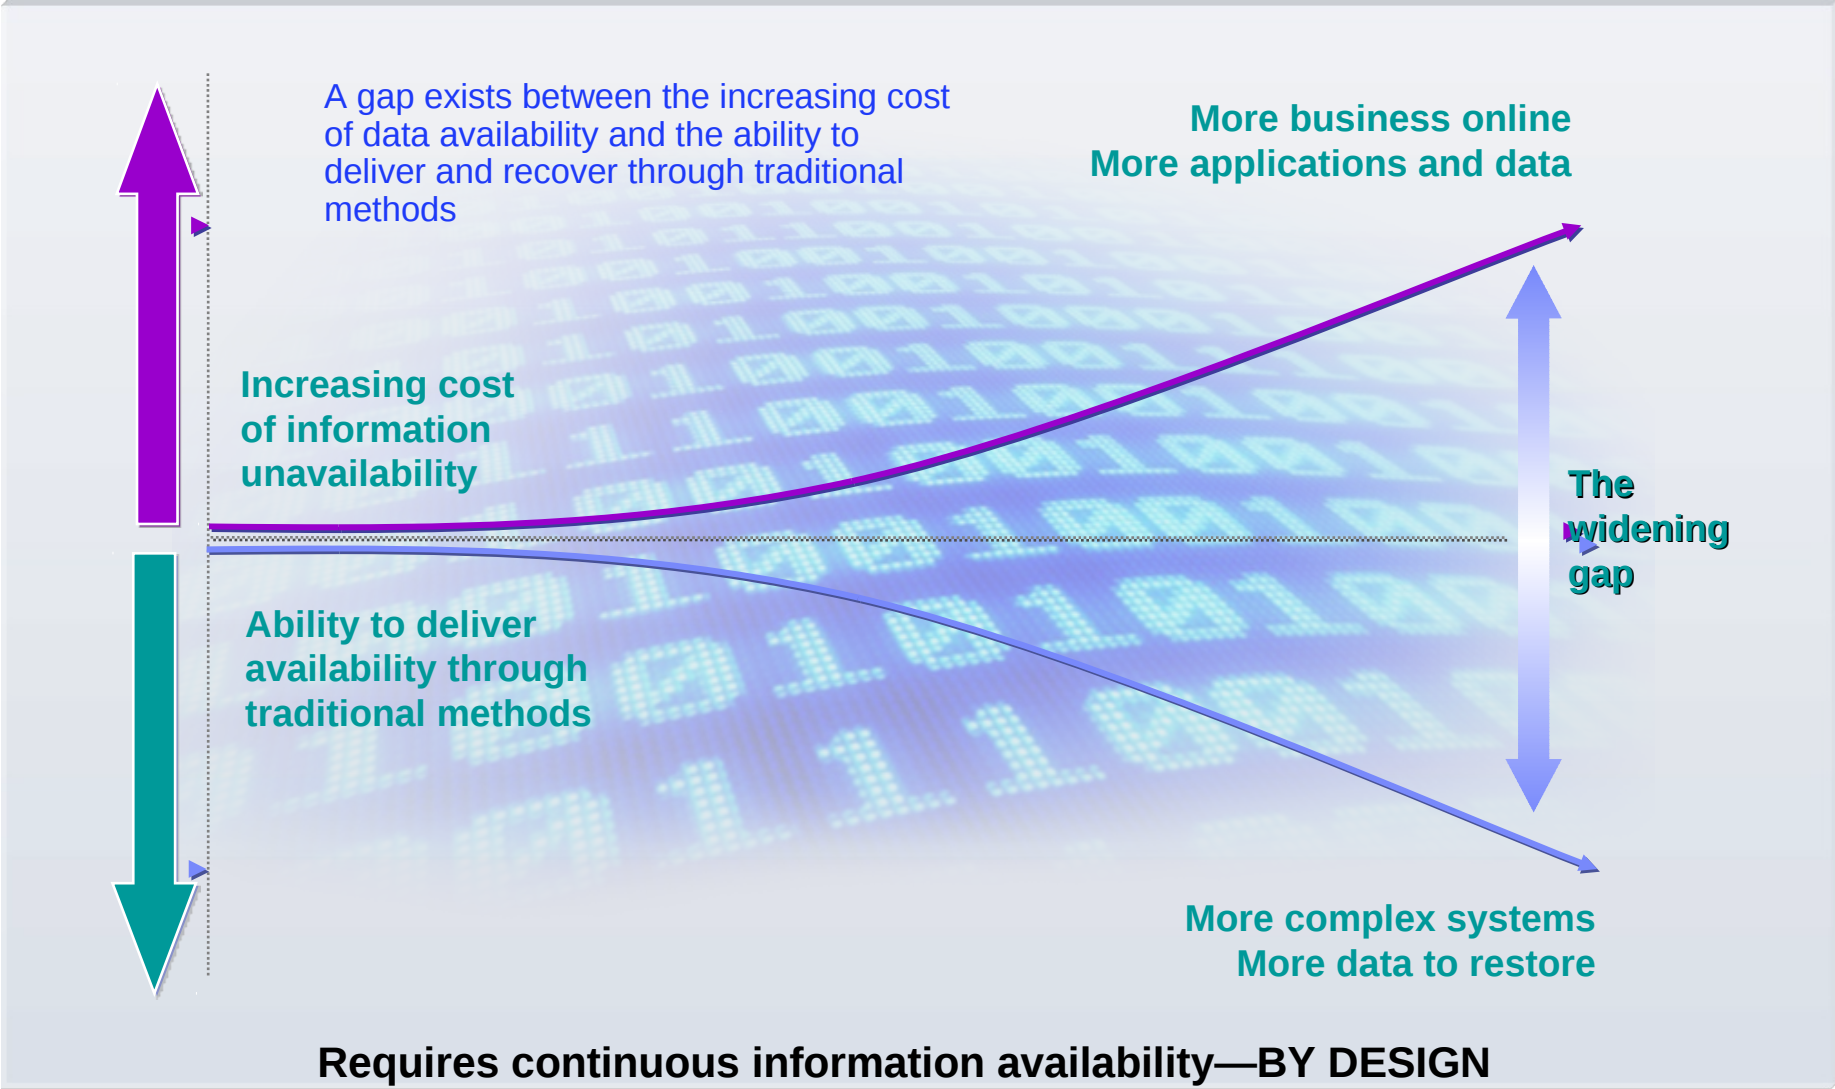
A gap exists between the increasing cost of data availability and the ability to deliver and recover through traditional methods

More business online
More applications and data

Increasing cost of information unavailability

The widening gap

Ability to deliver availability through traditional methods

More complex systems
More data to restore

Requires continuous information availability—BY DESIGN